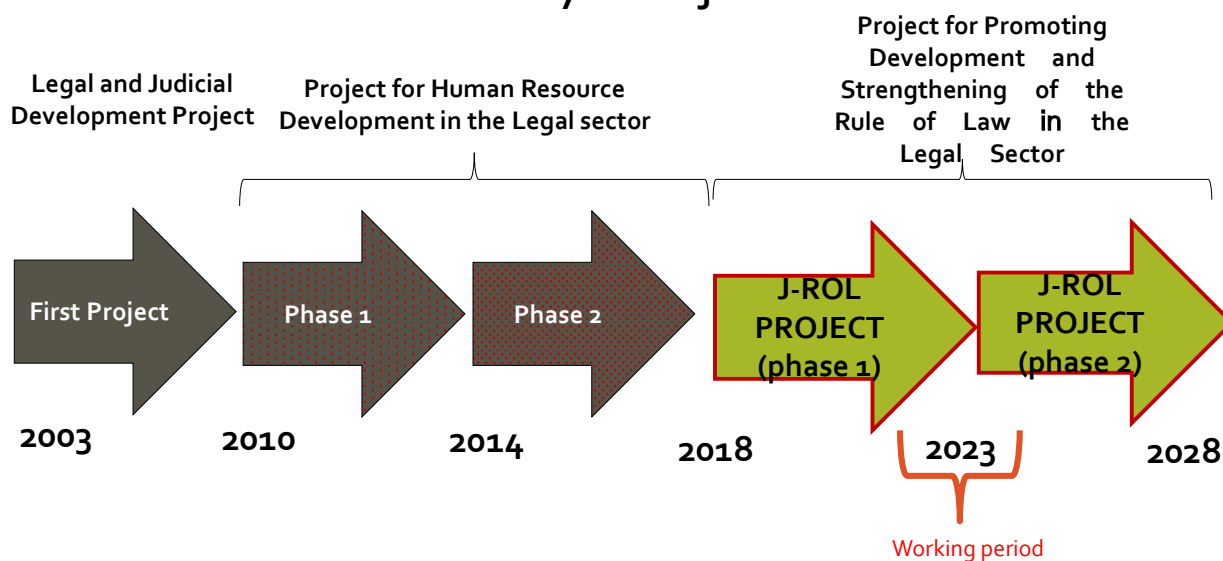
Legal and Judicial Development Project

Project for Human Resource Development in the Legal sector

Project for Promoting Development and Strengthening of the Rule of Law in the Legal Sector

First Project

Phase 1

Phase 2

J-ROL PROJECT (phase 1)

J-ROL PROJECT (phase 2)

2003

2010

2014

2018

2023

2028

Working period